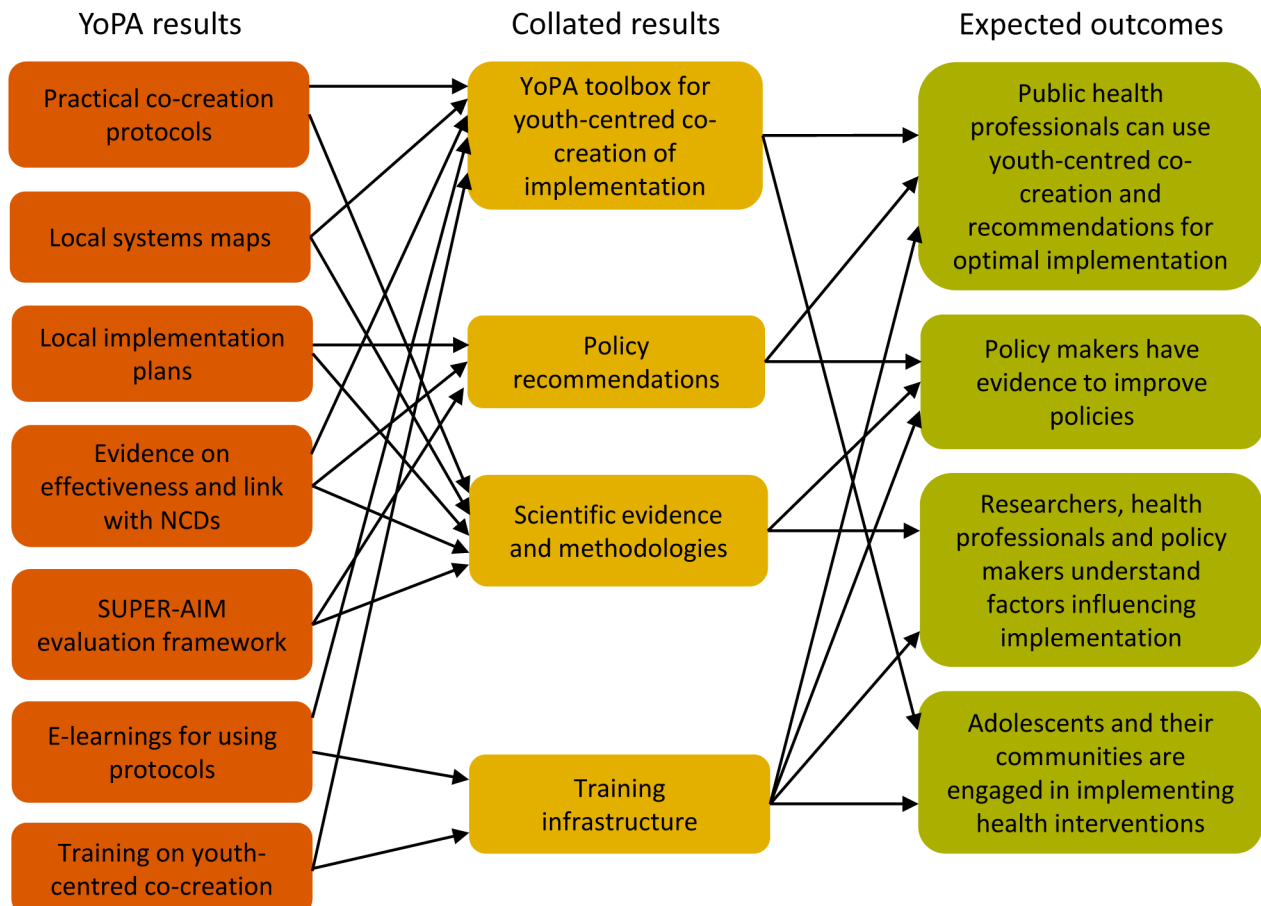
YoPA results

Practical co-creation protocols

Local systems maps

Local implementation plans

Evidence on effectiveness and link with NCDs

SUPER-AIM evaluation framework

E-learnings for using protocols

Training on youth-centred co-creation

Collated results

YoPA toolbox for youth-centred co-creation of implementation

Policy recommendations

Scientific evidence and methodologies

Training infrastructure

Expected outcomes

Public health professionals can use youth-centred co-creation and recommendations for optimal implementation

Policy makers have evidence to improve policies

Researchers, health professionals and policy makers understand factors influencing implementation

Adolescents and their communities are engaged in implementing health interventions